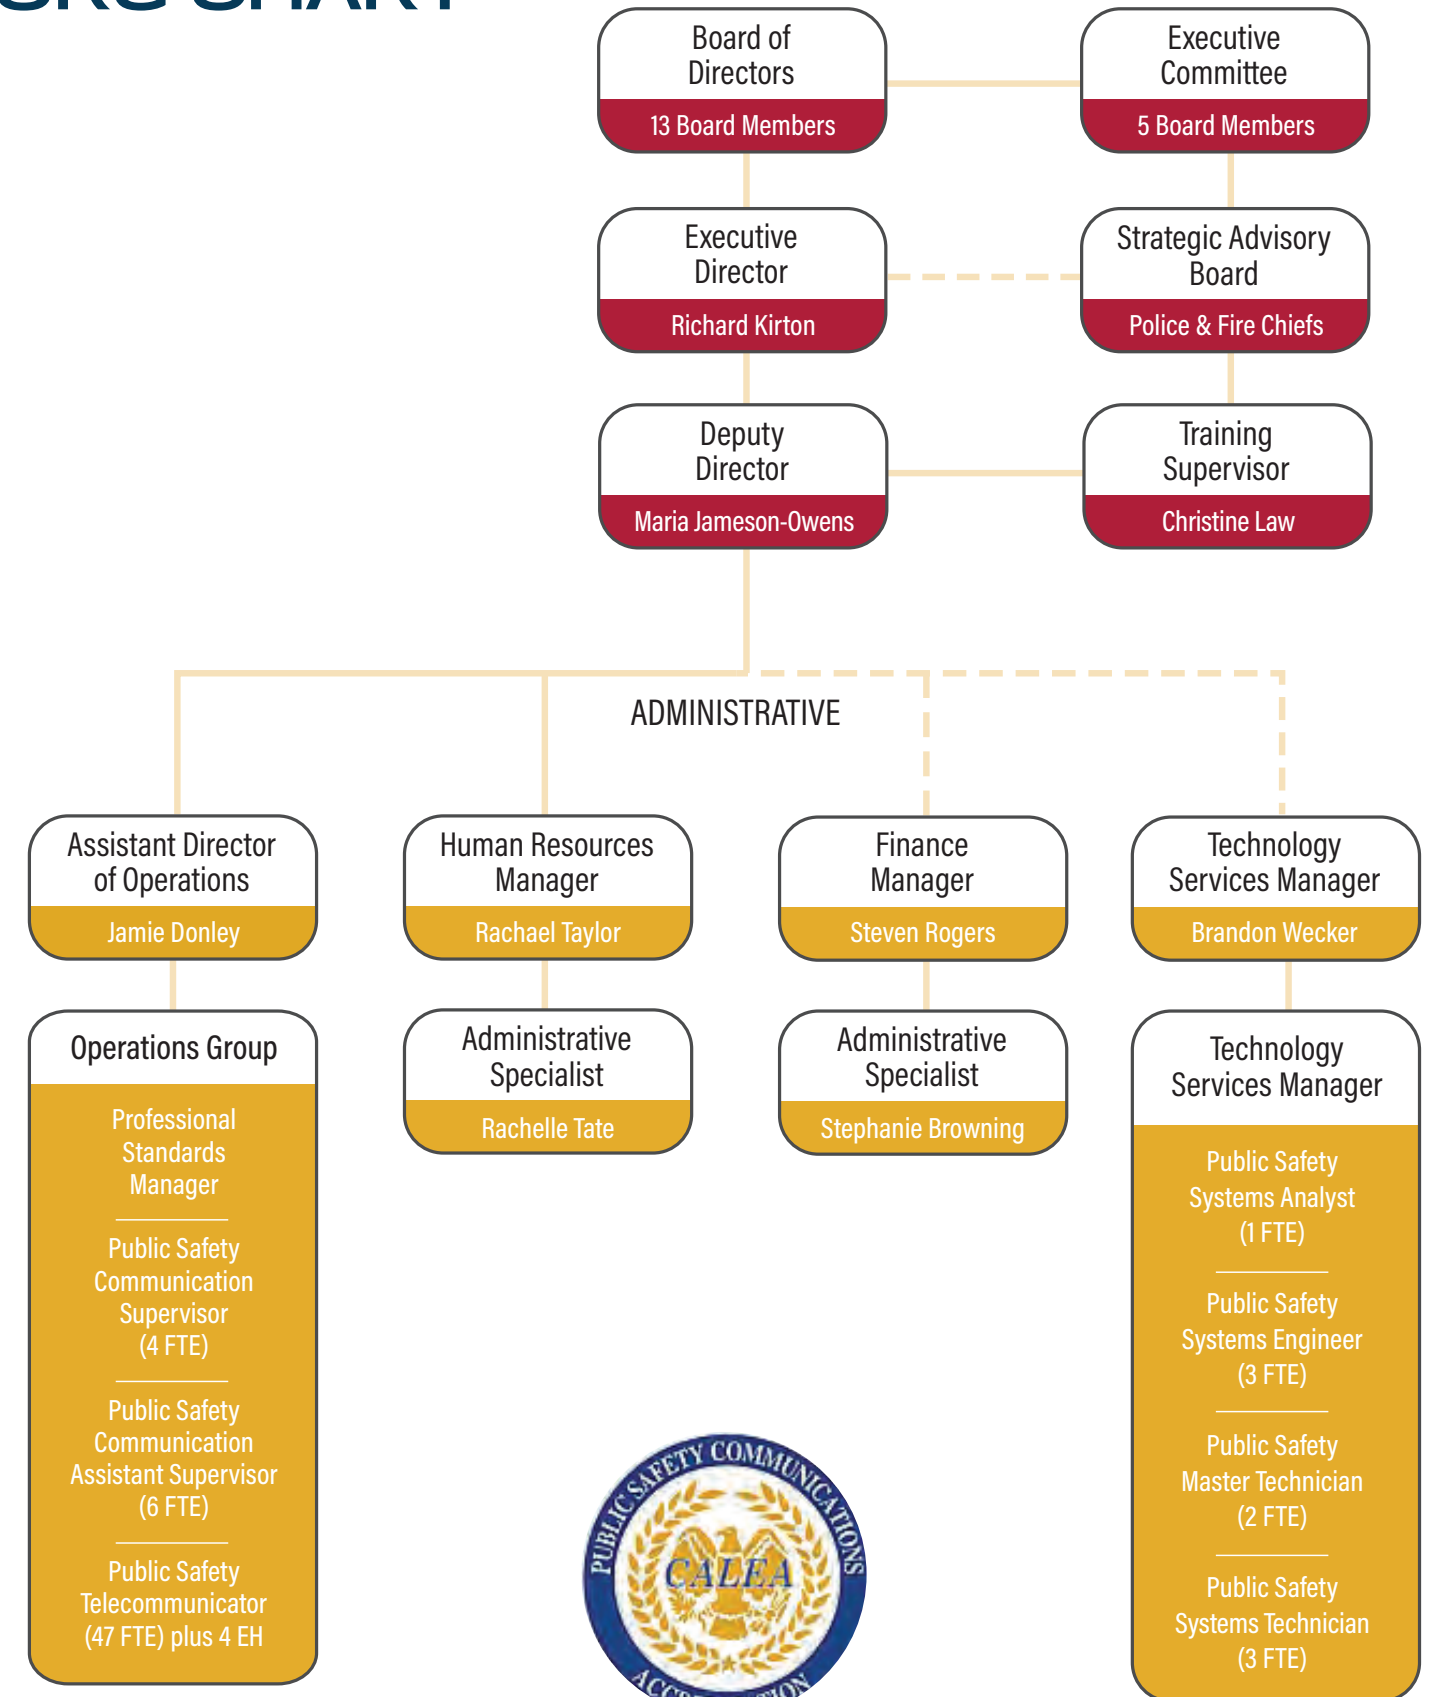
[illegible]

Board of Directors
13 Board Members

Executive Committee
5 Board Members

Executive Director
Richard Kirton

Strategic Advisory Board
Police & Fire Chiefs

Deputy Director
Maria Jameson-Owens

Training Supervisor
Christine Law

ADMINISTRATIVE

Assistant Director of Operations
Jamie Donley

Human Resources Manager
Rachael Taylor

Finance Manager
Steven Rogers

Technology Services Manager
Brandon Wecker

Operations Group
Professional Standards Manager
Public Safety Communication Supervisor (4 FTE)
Public Safety Communication Assistant Supervisor (6 FTE)
Public Safety Telecommunicator (47 FTE) plus 4 EH

Administrative Specialist
Rachelle Tate

Administrative Specialist
Stephanie Browning

Technology Services Manager
Public Safety Systems Analyst (1 FTE)
Public Safety Systems Engineer (3 FTE)
Public Safety Master Technician (2 FTE)
Public Safety Systems Technician (3 FTE)

PUBLIC SAFETY COMMUNICATIONS
CALEA
ACC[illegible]TION